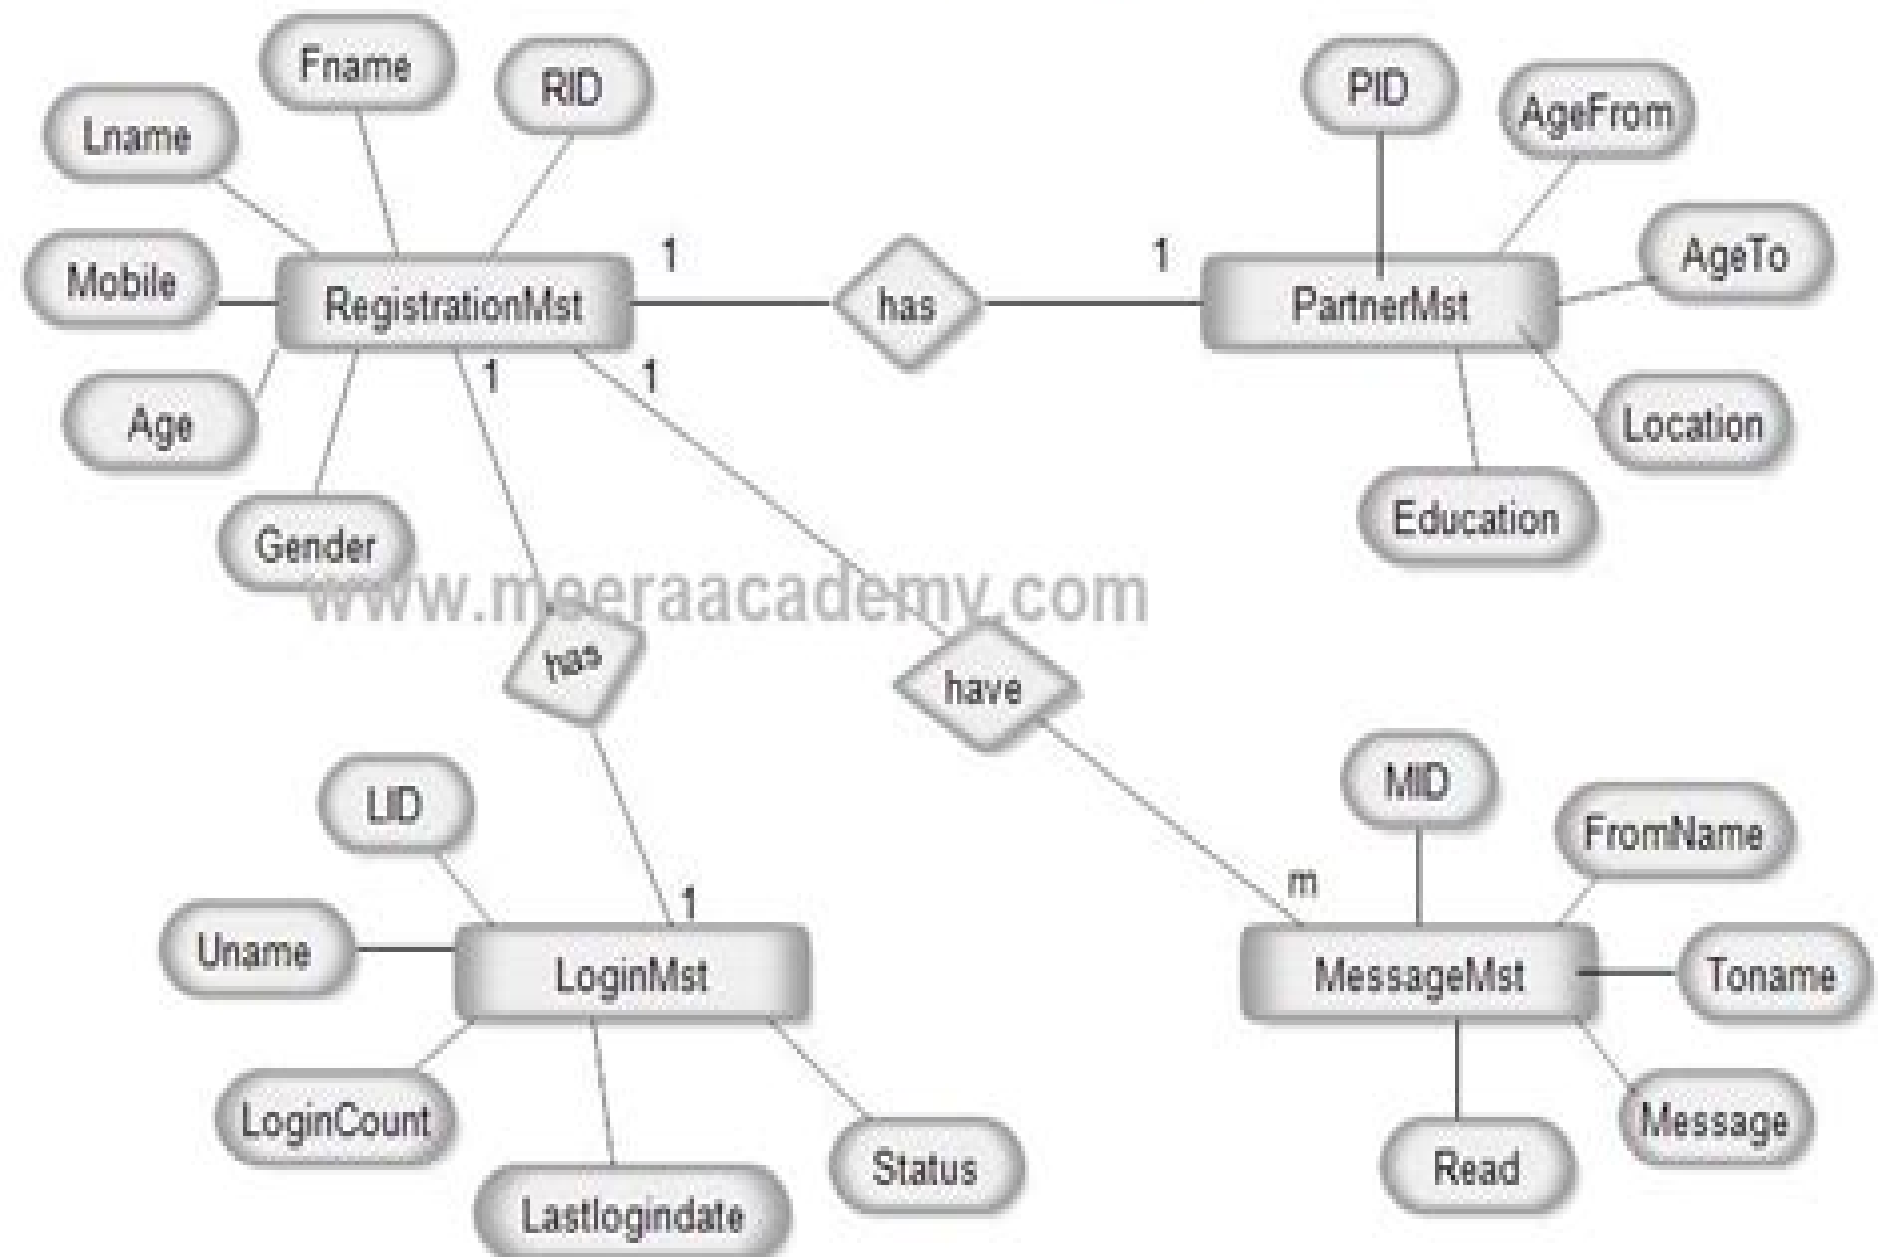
Fname
RID
Lname
Mobile
RegistrationMst
Age
Gender
1
has
1
PartnerMst
PID
AgeFrom
AgeTo
Location
Education
1
1
www.meeraacademy.com
has
have
LID
Uname
LoginMst
1
LoginCount
Lastlogindate
Status
m
MID
FromName
MessageMst
Toname
Read
Message